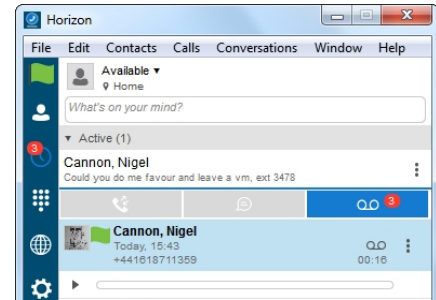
Horizon

File Edit Contacts Calls Conversations Window Help

Available ▾
Home

What's on your mind?

▾ Active (1)

Cannon, Nigel
Could you do me favour and leave a vm, ext 3478

3

3

Cannon, Nigel
Today, 15:43
+441618711359
00:16